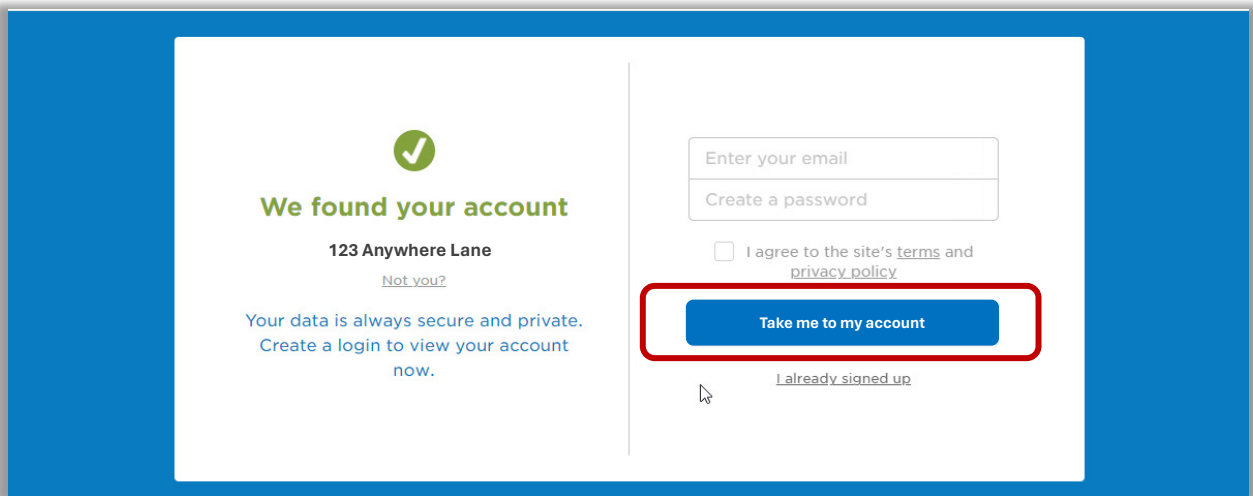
We found your account

123 Anywhere Lane

Not you?

Your data is always secure and private. Create a login to view your account now.

Enter your email

Create a password

I agree to the site's terms and privacy policy

Take me to my account

I already signed up